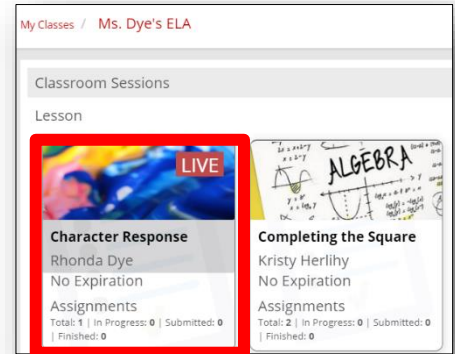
My Classes / Ms. Dye's ELA

Classroom Sessions

Lesson

LIVE

Character Response
Rhonda Dye
No Expiration
Assignments
Total: 1 | In Progress: 0 | Submitted: 0 | Finished: 0

ALGEBRA

Completing the Square
Kristy Herlihy
No Expiration
Assignments
Total: 2 | In Progress: 0 | Submitted: 0 | Finished: 0